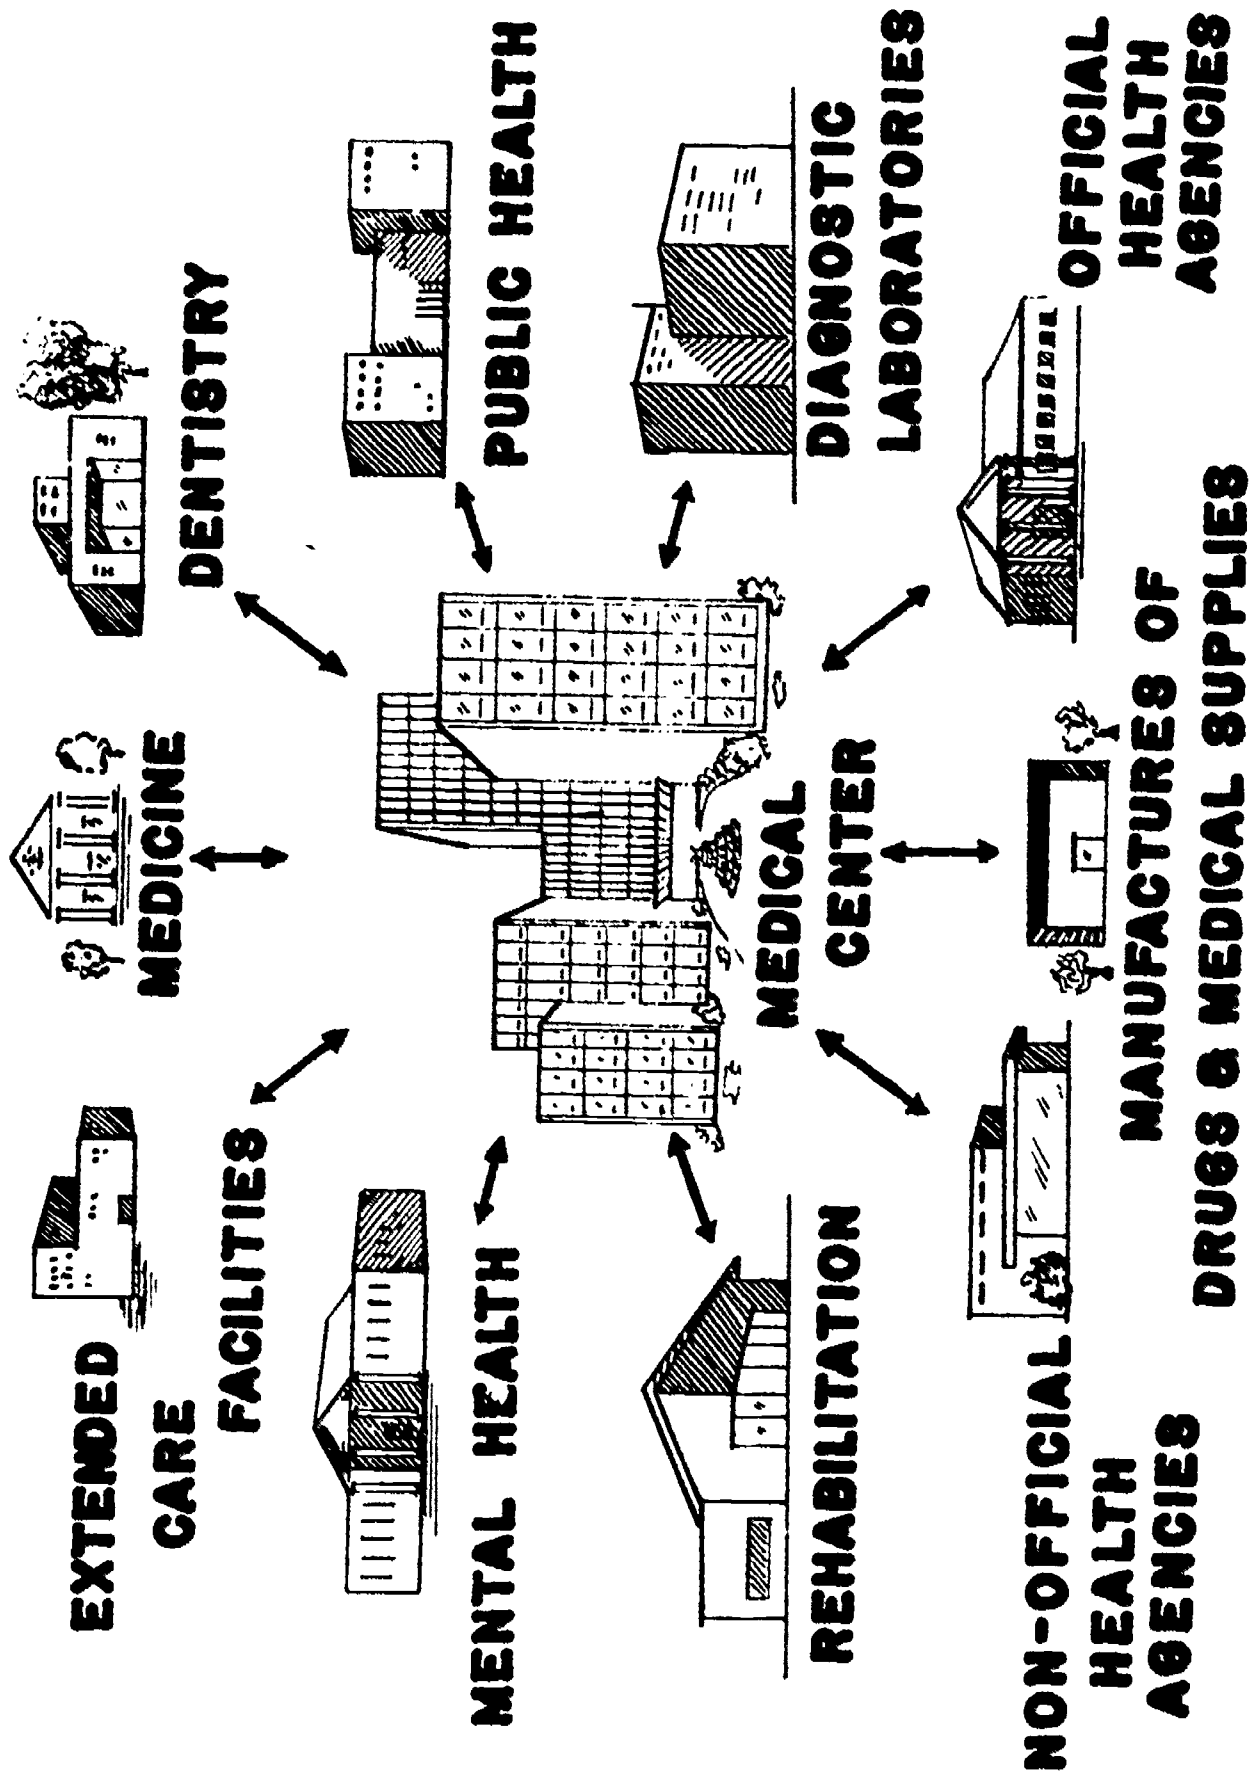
MEDICAL CENTER

EXTENDED CARE FACILITIES

MEDICINE

DENTISTRY

PUBLIC HEALTH

DIAGNOSTIC LABORATORIES

OFFICIAL HEALTH AGENCIES

MANUFACTURES OF DRUGS & MEDICAL SUPPLIES

NON-OFFICIAL HEALTH AGENCIES

REHABILITATION

MENTAL HEALTH